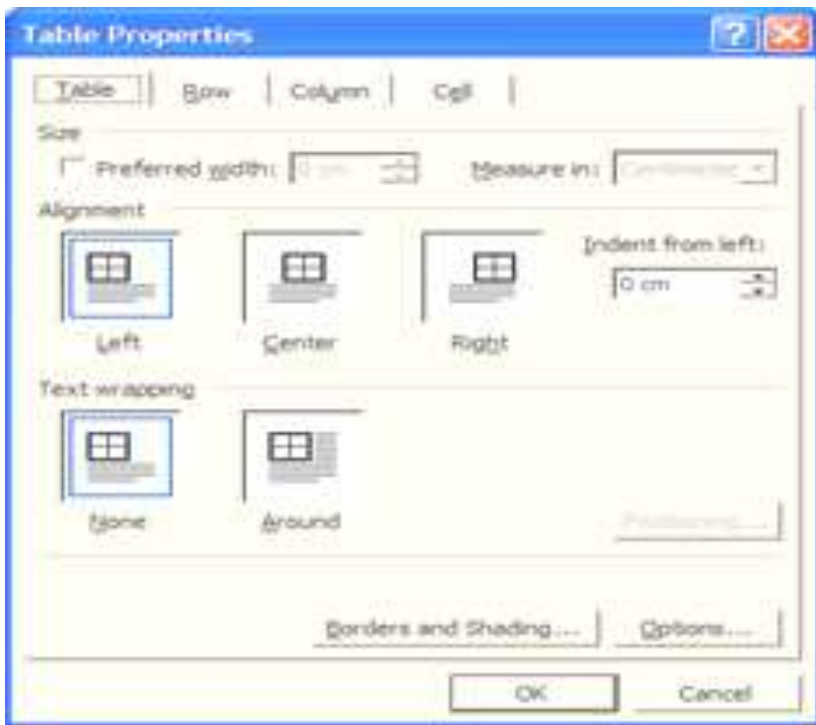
Table Properties

Table | Row | Column | Cell

Size

Preferred width: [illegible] Measure in: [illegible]

Alignment

Left Center Right

Indent from left:

0 cm

Text wrapping

None Around

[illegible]

Borders and Shading... Options...

OK Cancel